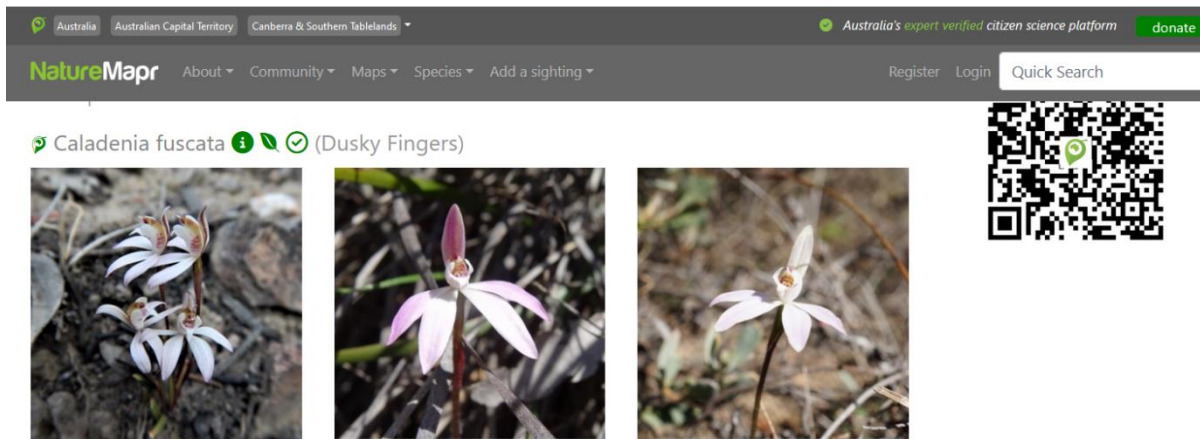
Australia Australian Capital Territory Canberra & Southern Tablelands

Australia's expert verified citizen science platform donate

NatureMapr About Community Maps Species Add a sighting

Register Login Quick Search

Caladenia fuscata (Dusky Fingers)